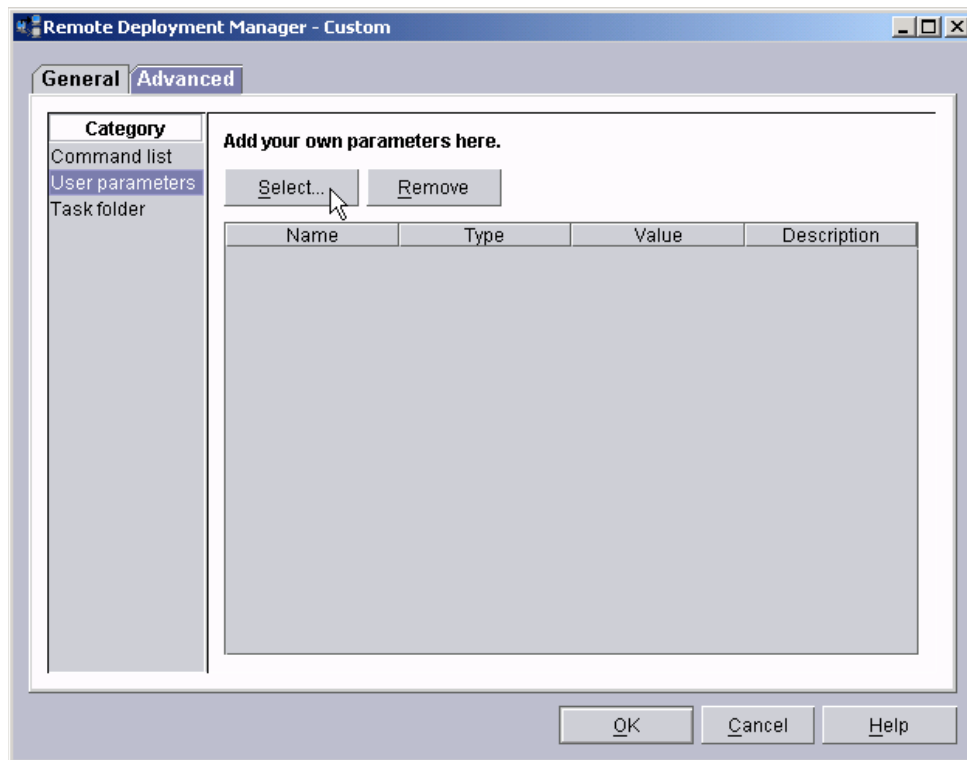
Remote Deployment Manager - Custom

General Advanced

Category
Command list
User parameters
Task folder

Add your own parameters here.

Select... Remove

| Name | Type | Value | Description |
|---|---|---|---|

OK Cancel Help